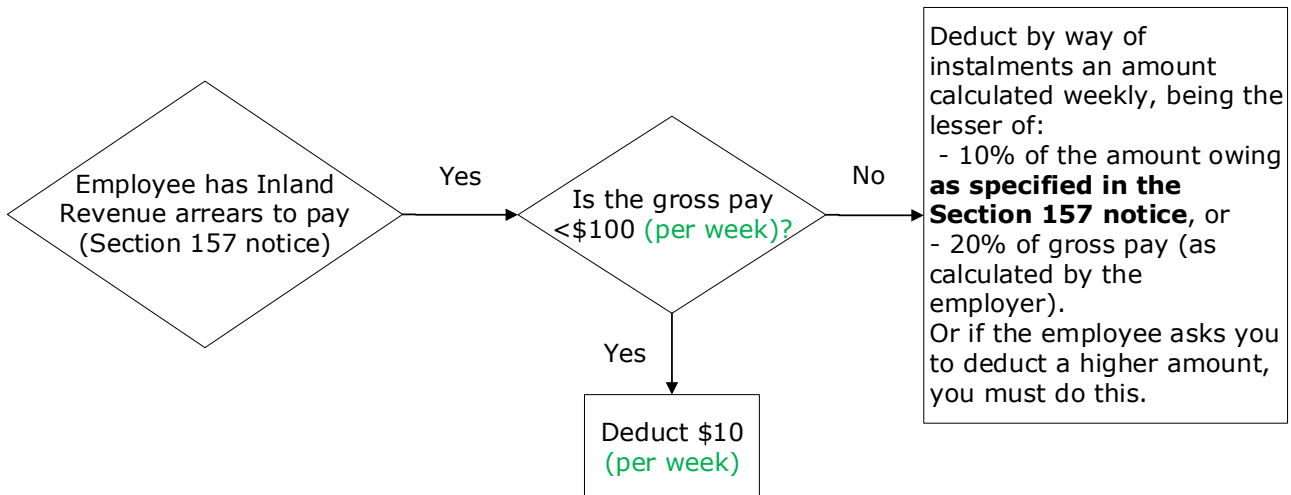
Employee has Inland Revenue arrears to pay (Section 157 notice)

Yes

Is the gross pay <\$100 (per week)?

No

Deduct by way of instalments an amount calculated weekly, being the lesser of:
- 10% of the amount owing **as specified in the Section 157 notice**, or
- 20% of gross pay (as calculated by the employer).
Or if the employee asks you to deduct a higher amount, you must do this.

Yes

Deduct \$10 (per week)